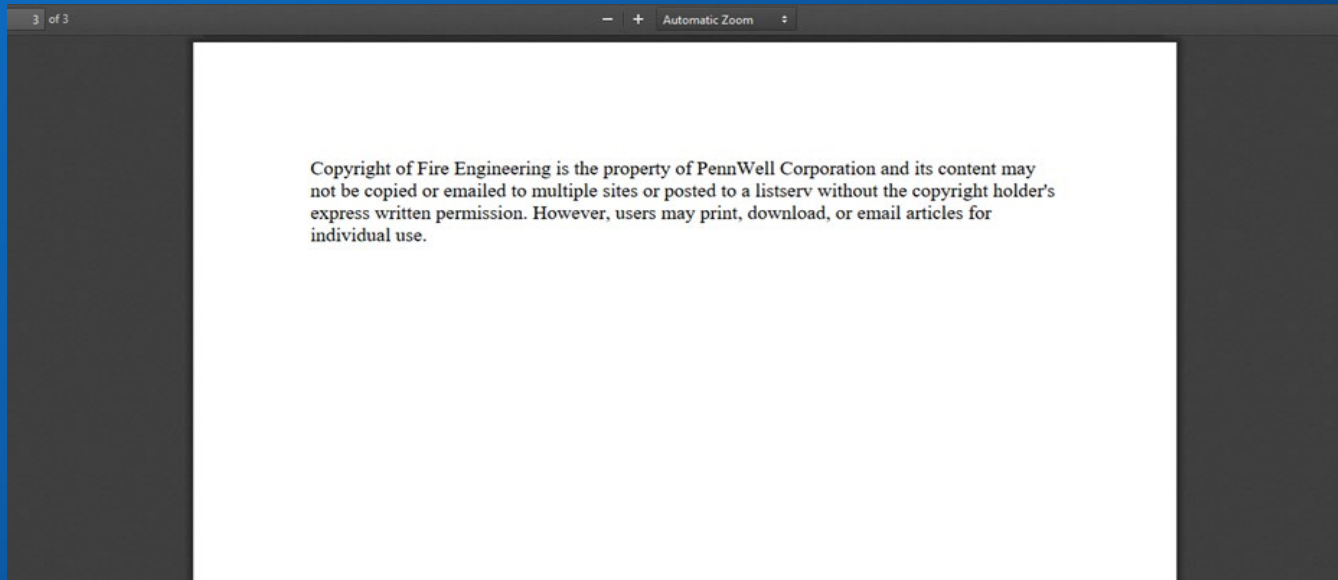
3 of 3

− + Automatic Zoom

Copyright of Fire Engineering is the property of PennWell Corporation and its content may not be copied or emailed to multiple sites or posted to a listserv without the copyright holder's express written permission. However, users may print, download, or email articles for individual use.